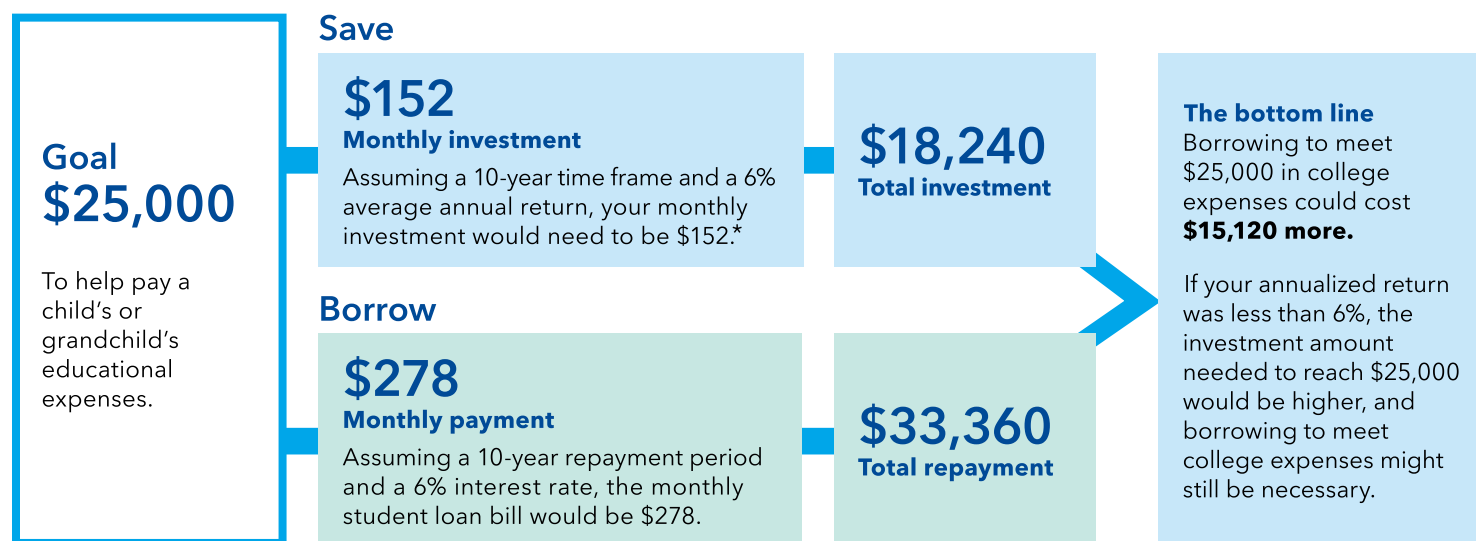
Goal
$25,000

To help pay a child's or grandchild's educational expenses.

Save

$152
Monthly investment
Assuming a 10-year time frame and a 6% average annual return, your monthly investment would need to be $152.*

$18,240
Total investment

Borrow

$278
Monthly payment
Assuming a 10-year repayment period and a 6% interest rate, the monthly student loan bill would be $278.

$33,360
Total repayment

The bottom line
Borrowing to meet $25,000 in college expenses could cost **$15,120 more.**

If your annualized return was less than 6%, the investment amount needed to reach $25,000 would be higher, and borrowing to meet college expenses might still be necessary.